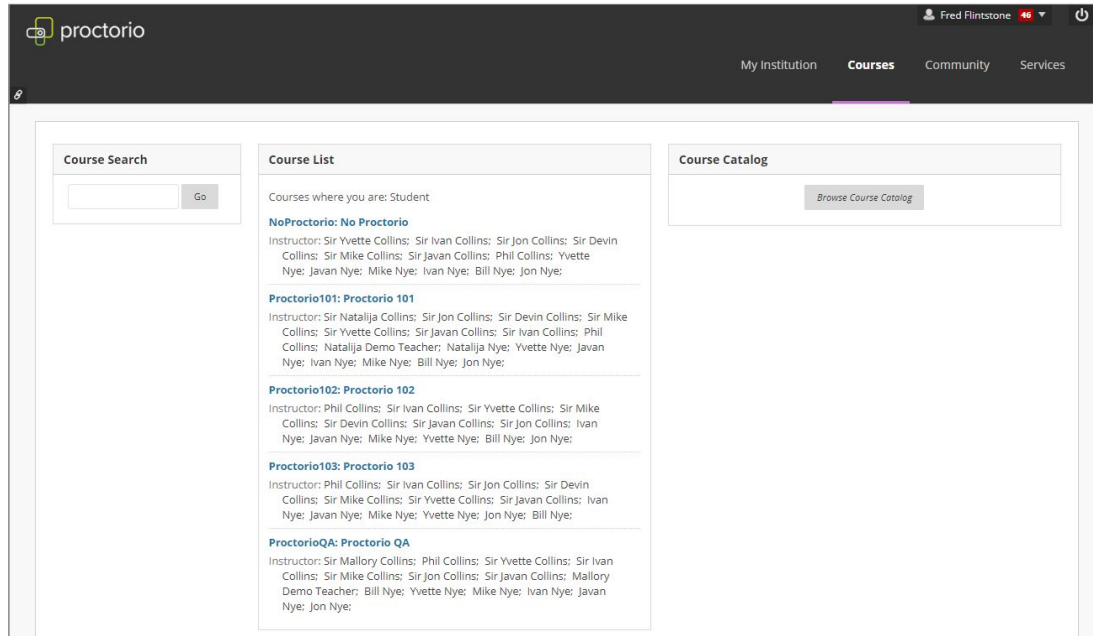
proctorio

Fred Flintstone 46

My Institution Courses Community Services

Course Search

Go

Course List

Courses where you are: Student

NoProctorio: No Proctorio
Instructor: Sir Yvette Collins; Sir Ivan Collins; Sir Jon Collins; Sir Devin Collins; Sir Mike Collins; Sir Javan Collins; Phil Collins; Yvette Nye; Javan Nye; Mike Nye; Ivan Nye; Bill Nye; Jon Nye;

Proctorio101: Proctorio 101
Instructor: Sir Natalija Collins; Sir Jon Collins; Sir Devin Collins; Sir Mike Collins; Sir Yvette Collins; Sir Javan Collins; Sir Ivan Collins; Phil Collins; Natalija Demo Teacher; Natalija Nye; Yvette Nye; Javan Nye; Ivan Nye; Mike Nye; Bill Nye; Jon Nye;

Proctorio102: Proctorio 102
Instructor: Phil Collins; Sir Ivan Collins; Sir Yvette Collins; Sir Mike Collins; Sir Devin Collins; Sir Javan Collins; Sir Jon Collins; Ivan Nye; Javan Nye; Mike Nye; Yvette Nye; Bill Nye; Jon Nye;

Proctorio103: Proctorio 103
Instructor: Phil Collins; Sir Ivan Collins; Sir Jon Collins; Sir Devin Collins; Sir Mike Collins; Sir Yvette Collins; Sir Javan Collins; Ivan Nye; Javan Nye; Mike Nye; Yvette Nye; Jon Nye; Bill Nye;

ProctorioQA: Proctorio QA
Instructor: Sir Mallory Collins; Phil Collins; Sir Yvette Collins; Sir Ivan Collins; Sir Mike Collins; Sir Jon Collins; Sir Javan Collins; Mallory Demo Teacher; Bill Nye; Yvette Nye; Mike Nye; Ivan Nye; Javan Nye; Jon Nye;

Course Catalog

Browse Course Catalog